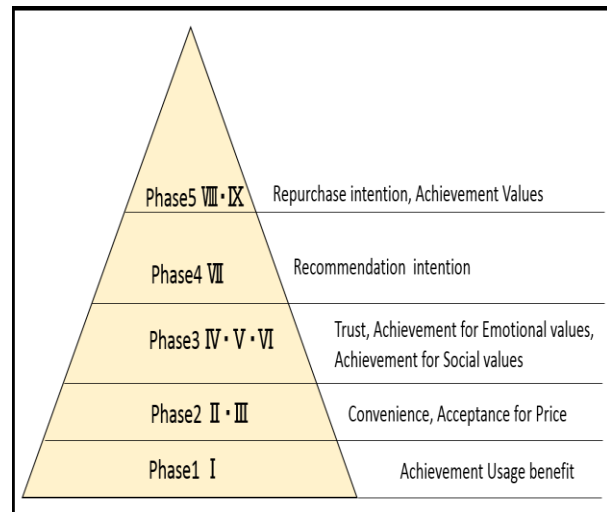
Phase5 Ⅷ・Ⅸ Repurchase intention, Achievement Values

Phase4 Ⅶ Recommendation intention

Phase3 Ⅳ・Ⅴ・Ⅵ Trust, Achievement for Emotional values, Achievement for Social values

Phase2 Ⅱ・Ⅲ Convenience, Acceptance for Price

Phase1 Ⅰ Achievement Usage benefit